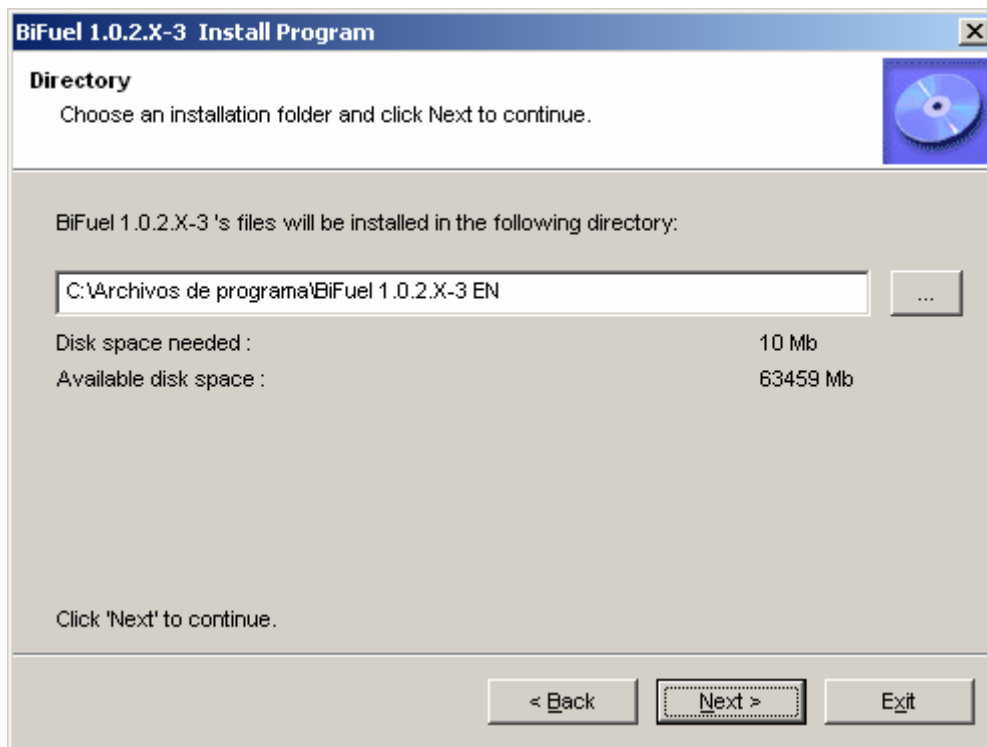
BiFuel 1.0.2.X-3 Install Program

Directory

Choose an installation folder and click Next to continue.

BiFuel 1.0.2.X-3 's files will be installed in the following directory:

C:\Archivos de programa\BiFuel 1.0.2.X-3 EN

...

Disk space needed : 10 Mb

Available disk space : 63459 Mb

Click 'Next' to continue.

< Back

Next >

Exit